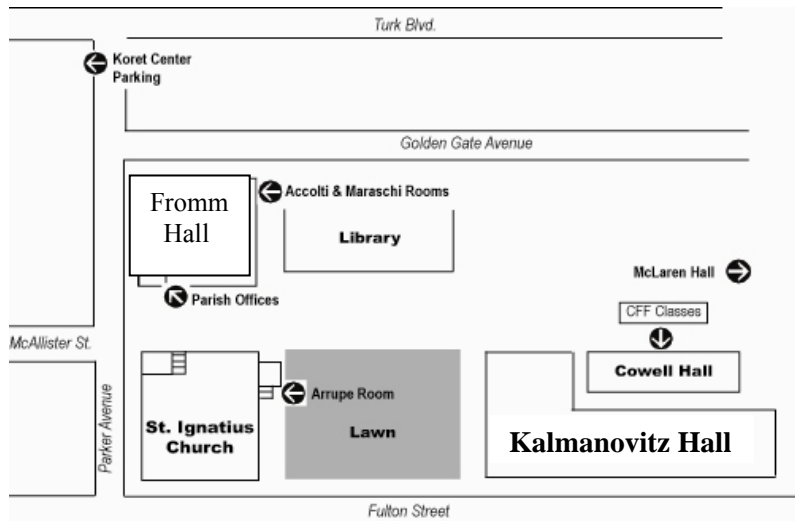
Turk Blvd.

Koret Center Parking

Golden Gate Avenue

Fromm Hall

Accolti & Maraschi Rooms

Library

McLaren Hall

Parish Offices

CFF Classes

McAllister St.

Cowell Hall

Arrupe Room

Parker Avenue

St. Ignatius Church

Lawn

Kalmanovitz Hall

Fulton Street